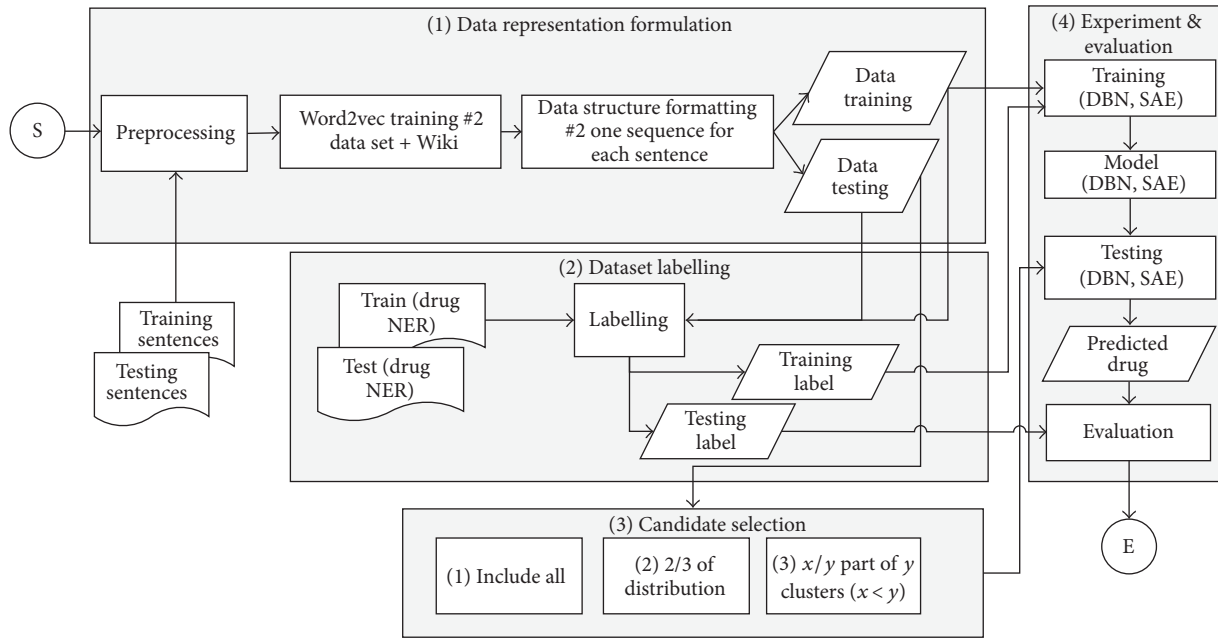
(1) Data representation formulation

S

Preprocessing

Word2vec training #2 data set + Wiki

Data structure formatting #2 one sequence for each sentence

Data training

Data testing

Training sentences

Testing sentences

(2) Dataset labelling

Train (drug NER)

Test (drug NER)

Labelling

Training label

Testing label

(3) Candidate selection

(1) Include all

(2) 2/3 of distribution

(3) $x/y$ part of $y$ clusters $(x < y)$

(4) Experiment & evaluation

Training (DBN, SAE)

Model (DBN, SAE)

Testing (DBN, SAE)

Predicted drug

Evaluation

E